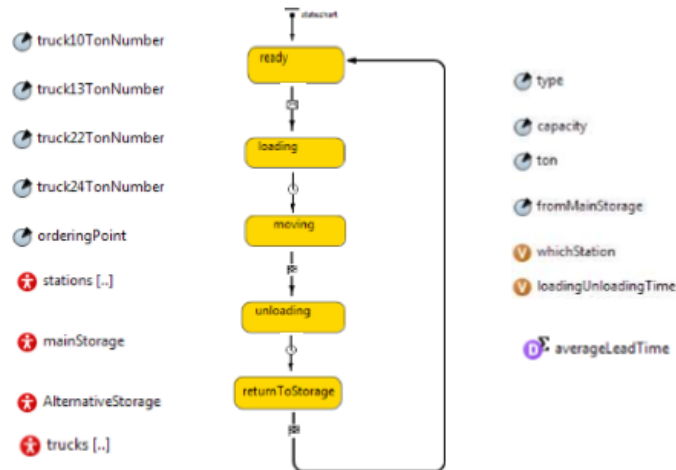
truck10TonNumber

truck13TonNumber

truck22TonNumber

truck24TonNumber

orderingPoint

stations [..]

mainStorage

AlternativeStorage

trucks [..]

statechart

ready

loading

moving

unloading

returnToStorage

type

capacity

ton

fromMainStorage

whichStation

loadingUnloadingTime

averageLeadTime